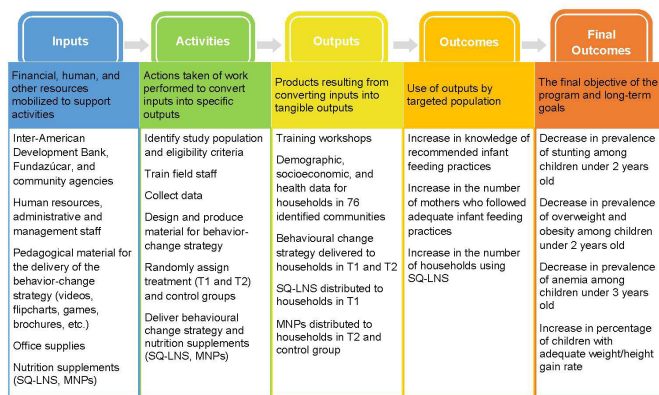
Inputs

Financial, human, and other resources mobilized to support activities

Inter-American Development Bank, Fundazúcar, and community agencies

Human resources, administrative and management staff

Pedagogical material for the delivery of the behavior-change strategy (videos, flipcharts, games, brochures, etc.)

Office supplies

Nutrition supplements (SQ-LNS, MNPs)

Activities

Actions taken of work performed to convert inputs into specific outputs

Identify study population and eligibility criteria

Train field staff

Collect data

Design and produce material for behavior-change strategy

Randomly assign treatment (T1 and T2) and control groups

Deliver behavioural change strategy and nutrition supplements (SQ-LNS, MNPs)

Outputs

Products resulting from converting inputs into tangible outputs

Training workshops

Demographic, socioeconomic, and health data for households in 76 identified communities

Behavioural change strategy delivered to households in T1 and T2

SQ-LNS distributed to households in T1

MNPs distributed to households in T2 and control group

Outcomes

Use of outputs by targeted population

Increase in knowledge of recommended infant feeding practices

Increase in the number of mothers who followed adequate infant feeding practices

Increase in the number of households using SQ-LNS

Final Outcomes

The final objective of the program and long-term goals

Decrease in prevalence of stunting among children under 2 years old

Decrease in prevalence of overweight and obesity among children under 2 years old

Decrease in prevalence of anemia among children under 3 years old

Increase in percentage of children with adequate weight/height gain rate